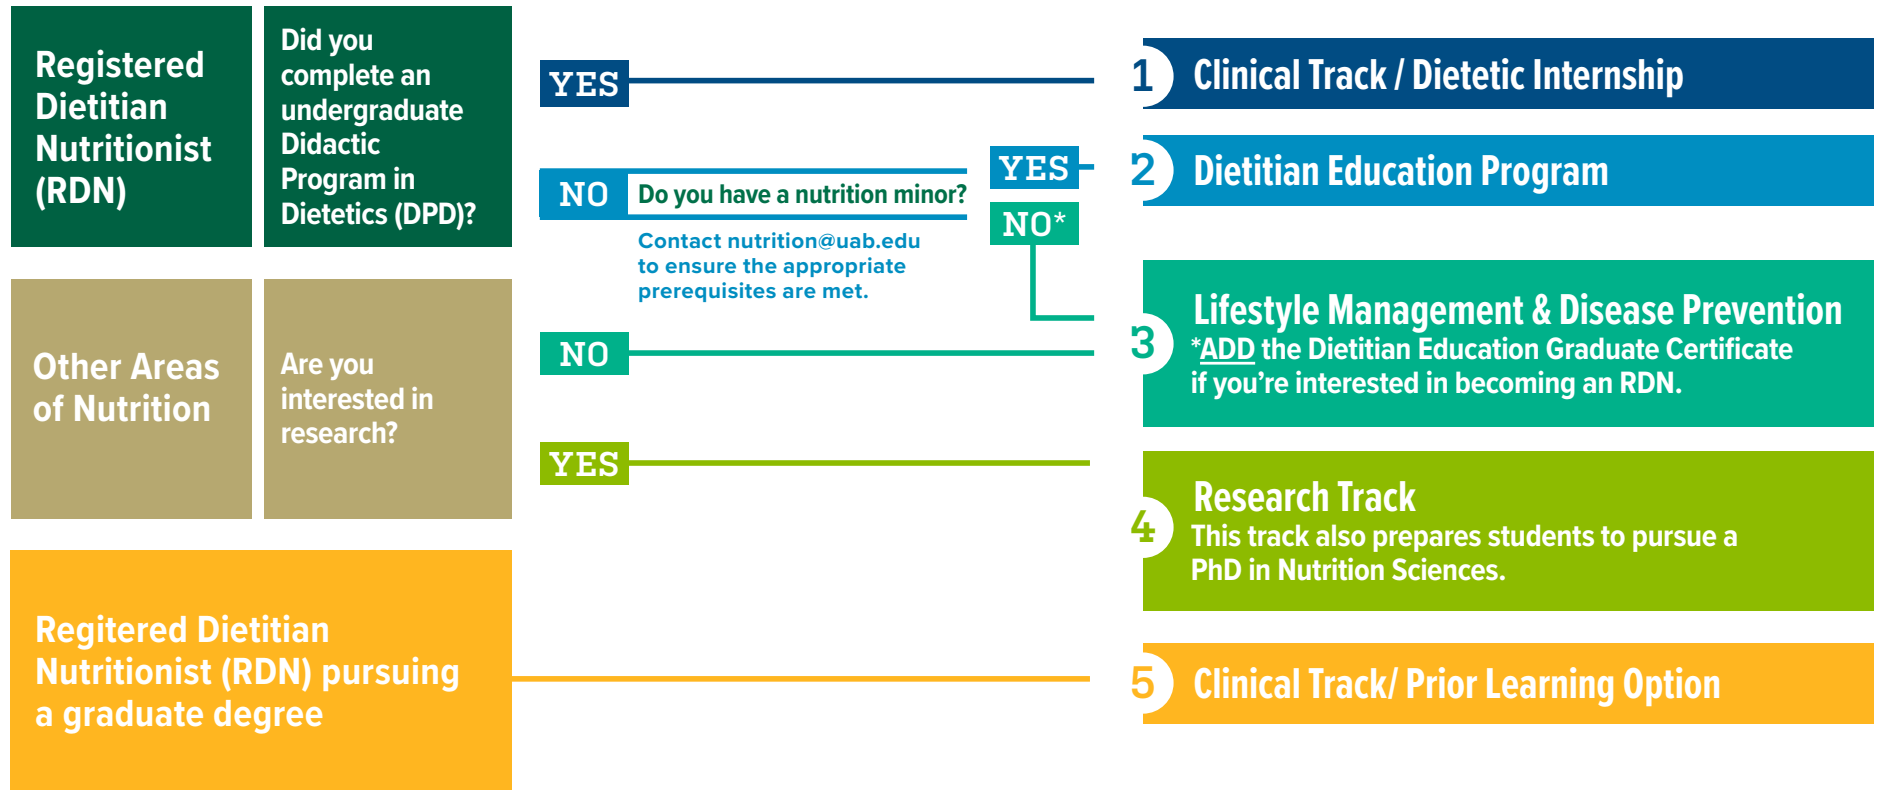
Registered Dietitian Nutritionist (RDN)

Did you complete an undergraduate Didactic Program in Dietetics (DPD)?

YES

1 Clinical Track / Dietetic Internship

NO

Do you have a nutrition minor?

YES

2 Dietitian Education Program

NO*

Contact nutrition@uab.edu to ensure the appropriate prerequisites are met.

Other Areas of Nutrition

Are you interested in research?

NO

3 Lifestyle Management & Disease Prevention
*ADD the Dietitian Education Graduate Certificate if you're interested in becoming an RDN.

YES

4 Research Track
This track also prepares students to pursue a PhD in Nutrition Sciences.

Regitered Dietitian Nutritionist (RDN) pursuing a graduate degree

5 Clinical Track/ Prior Learning Option